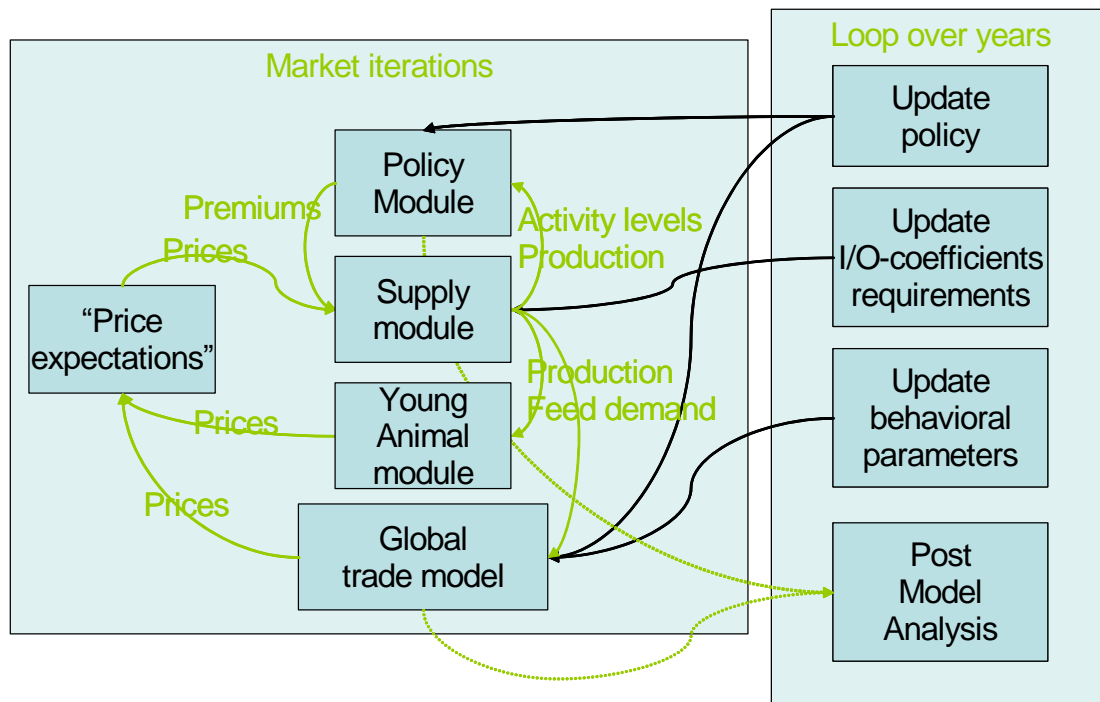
Loop over years

Market iterations

Update policy

Policy Module

Premiums

Activity levels
Production

Prices

Update I/O-coefficients requirements

“Price expectations”

Supply module

Production
Feed demand

Update behavioral parameters

Prices

Young Animal module

Prices

Global trade model

Post Model Analysis